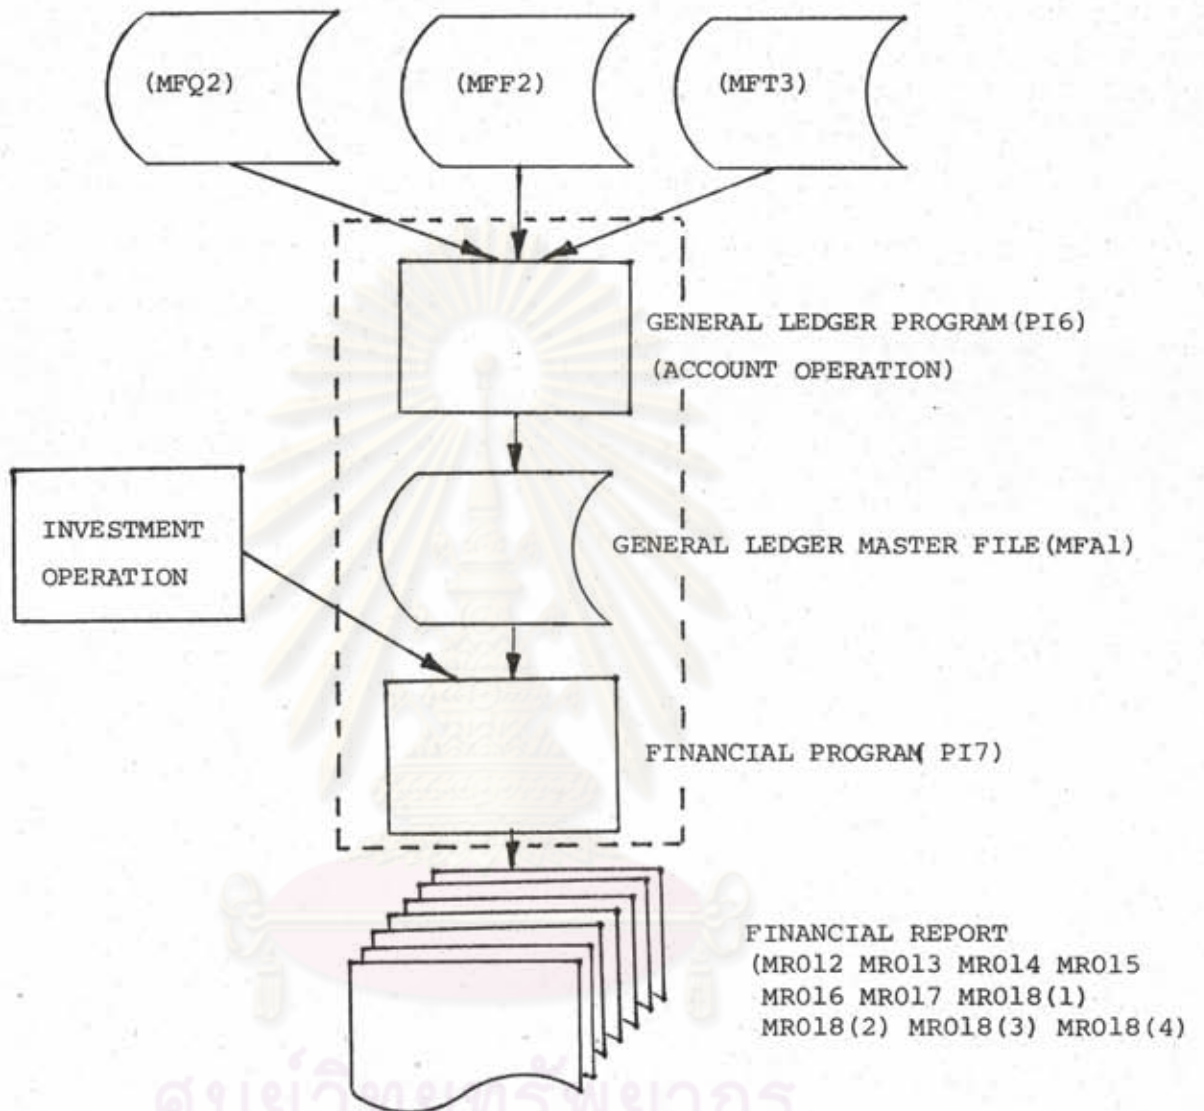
(MFQ2)

(MFF2)

(MFT3)

GENERAL LEDGER PROGRAM(PI6)
(ACCOUNT OPERATION)

INVESTMENT OPERATION

GENERAL LEDGER MASTER FILE(MFA1)

FINANCIAL PROGRAM( PI7)

FINANCIAL REPORT
(MR012 MR013 MR014 MR015
MR016 MR017 MR018(1)
MR018(2) MR018(3) MR018(4)

ศูนย์วิทยทรัพยากร